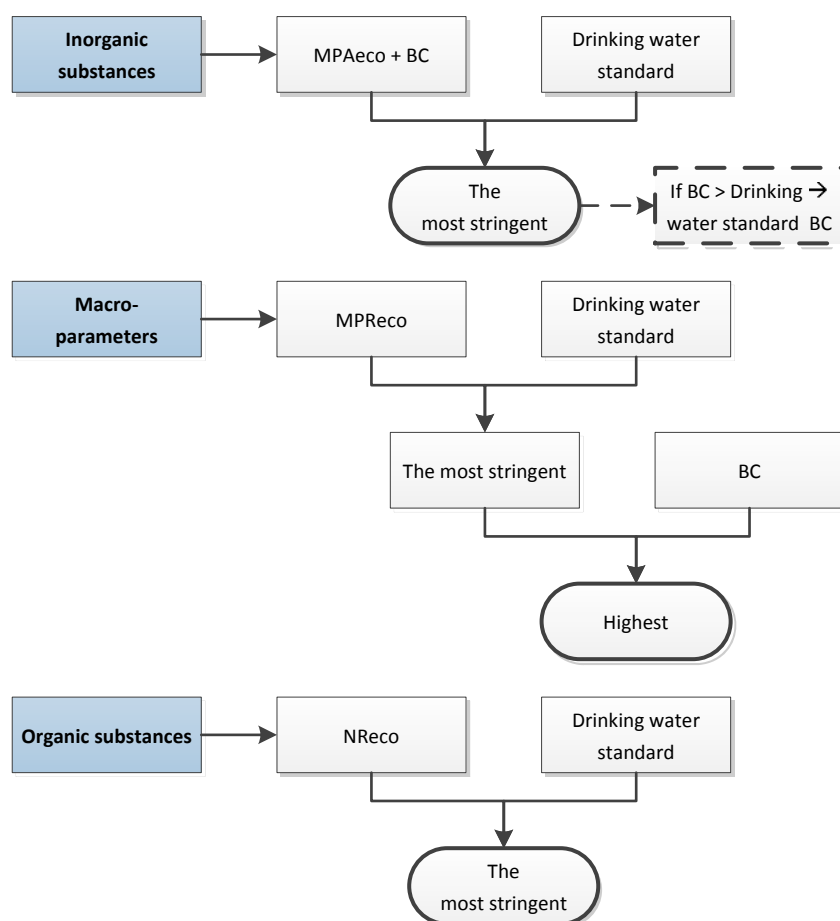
Inorganic substances

MPAeco + BC

Drinking water standard

The most stringent

If BC > Drinking → water standard BC

Macro-parameters

MPReco

Drinking water standard

The most stringent

BC

Highest

Organic substances

NReco

Drinking water standard

The most stringent